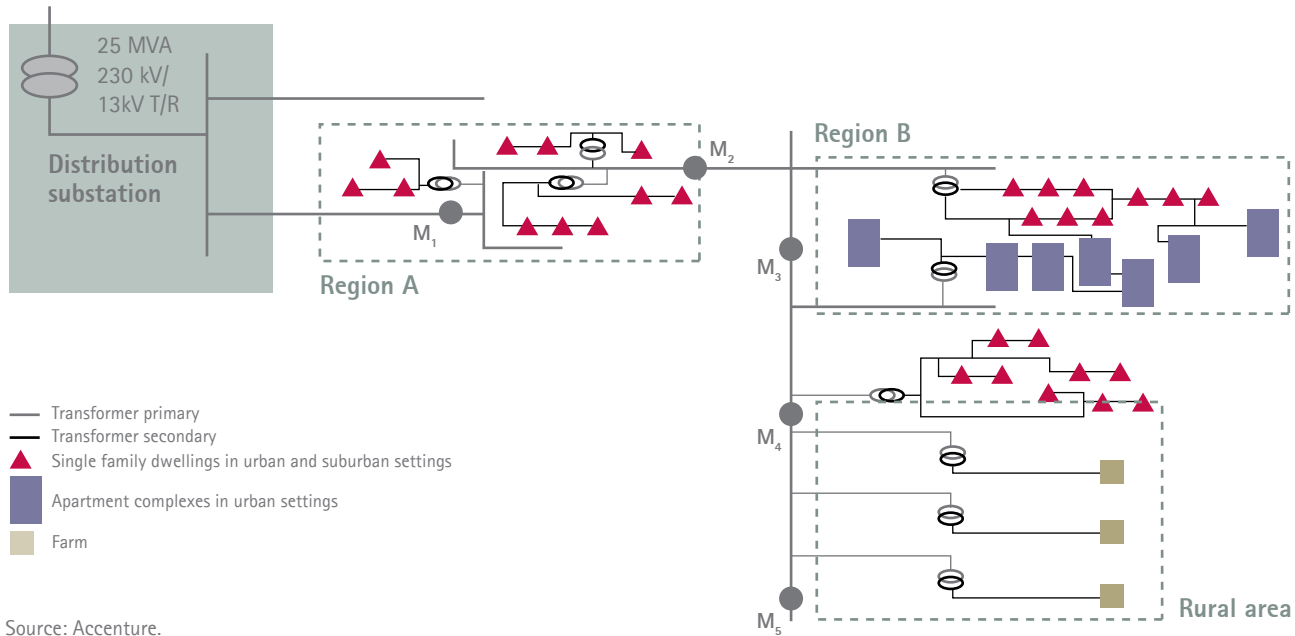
25 MVA
230 kV/
13kV T/R

Distribution substation

$M_1$

$M_2$

Region A

Region B

$M_3$

$M_4$

$M_5$

Rural area

Transformer primary
Transformer secondary
Single family dwellings in urban and suburban settings
Apartment complexes in urban settings
Farm

Source: Accenture.